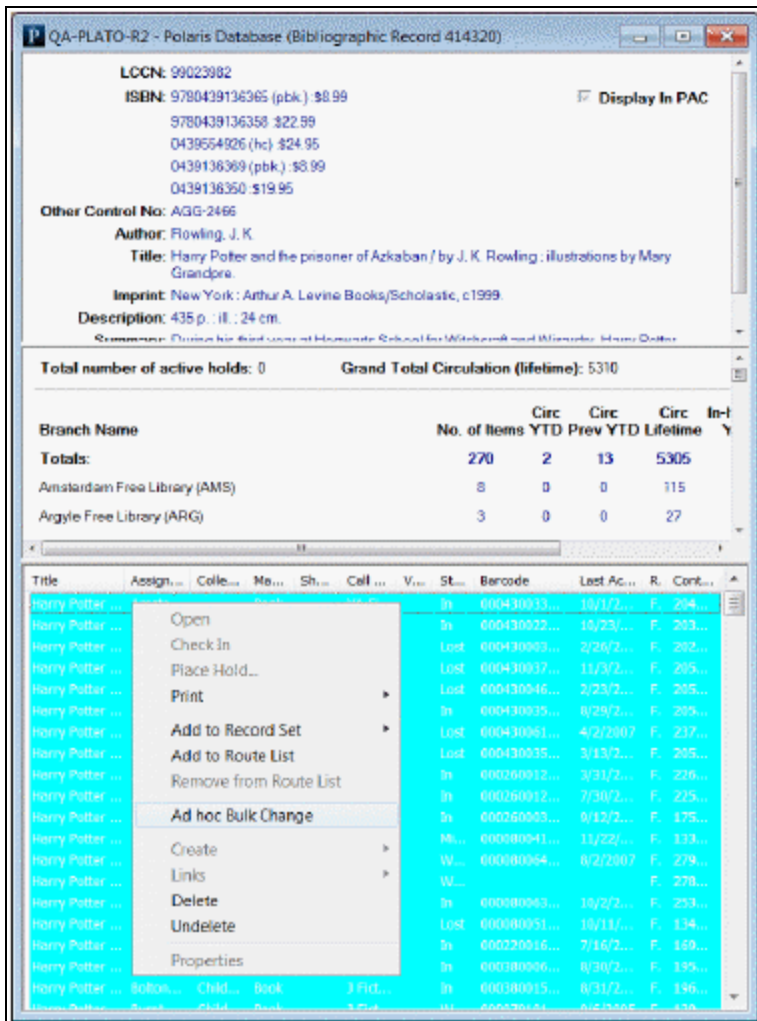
QA-PLATO-R2 - Polaris Database (Bibliographic Record 414320)

LCCN: 99023982
ISBN: 9780439136365 (pbk.) :$8.99
9780439136358 :$22.99
0439554926 (hc) :$24.95
0439136369 (pbk.) :$8.99
0439136350 :$19.95

Display In PAC

Other Control No: AGG-2466
Author: Rowling, J. K.
Title: Harry Potter and the prisoner of Azkaban / by J. K. Rowling ; illustrations by Mary Grandpre.
Imprint: New York : Arthur A. Levine Books/Scholastic, c1999.
Description: 435 p. : ill. ; 24 cm.
Summary: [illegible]

Total number of active holds: 0    Grand Total Circulation (lifetime): 5310

| Branch Name | No. of Items | Circ YTD | Circ Prev YTD | Circ Lifetime | In-h Y |
|---|---|---|---|---|---|
| Totals: | 270 | 2 | 13 | 5305 | |
| Amsterdam Free Library (AMS) | 8 | 0 | 0 | 115 | |
| Argyle Free Library (ARG) | 3 | 0 | 0 | 27 | |

| Title | Assign... | Colle... | Ma... | Sh... | Call ... | V... | St... | Barcode | Last Ac... | R. | Cont... |
|---|---|---|---|---|---|---|---|---|---|---|---|
| Harry Potter ... | | | | | | | In | 000430033... | 10/1/2... | F. | 204... |
| Harry Potter ... | | | | | | | In | 000430022... | 10/23/... | F. | 203... |
| Harry Potter ... | | | | | | | Lost | 000430003... | 2/26/2... | F. | 202... |
| Harry Potter ... | | | | | | | Lost | 000430037... | 11/3/2... | F. | 205... |
| Harry Potter ... | | | | | | | Lost | 000430046... | 2/23/2... | F. | 205... |
| Harry Potter ... | | | | | | | In | 000430035... | 8/29/2... | F. | 205... |
| Harry Potter ... | | | | | | | Lost | 000430061... | 4/2/2007 | F. | 237... |
| Harry Potter ... | | | | | | | Lost | 000430035... | 3/13/2... | F. | 205... |
| Harry Potter ... | | | | | | | In | 000260012... | 3/31/2... | F. | 226... |
| Harry Potter ... | | | | | | | In | 000260012... | 7/30/2... | F. | 225... |
| Harry Potter ... | | | | | | | In | 000260003... | 9/12/2... | F. | 175... |
| Harry Potter ... | | | | | | | Mi... | 000080041... | 11/22/... | F. | 133... |
| Harry Potter ... | | | | | | | W... | 000080064... | 8/2/2007 | F. | 279... |
| Harry Potter ... | | | | | | | W... | | | F. | 278... |
| Harry Potter ... | | | | | | | In | 000080063... | 10/2/2... | F. | 253... |
| Harry Potter ... | | | | | | | Lost | 000080051... | 10/11/... | F. | 134... |
| Harry Potter ... | | | | | | | In | 000220016... | 7/16/2... | F. | 160... |
| Harry Potter ... | | | | | | | In | 000380006... | 8/30/2... | F. | 195... |
| Harry Potter ... | Bolton... | Child... | Book | | 3 Fict... | | In | 000380015... | 8/31/2... | F. | 196... |

Open
Check In
Place Hold...
Print
Add to Record Set
Add to Route List
Remove from Route List
Ad hoc Bulk Change
Create
Links
Delete
Undelete
Properties